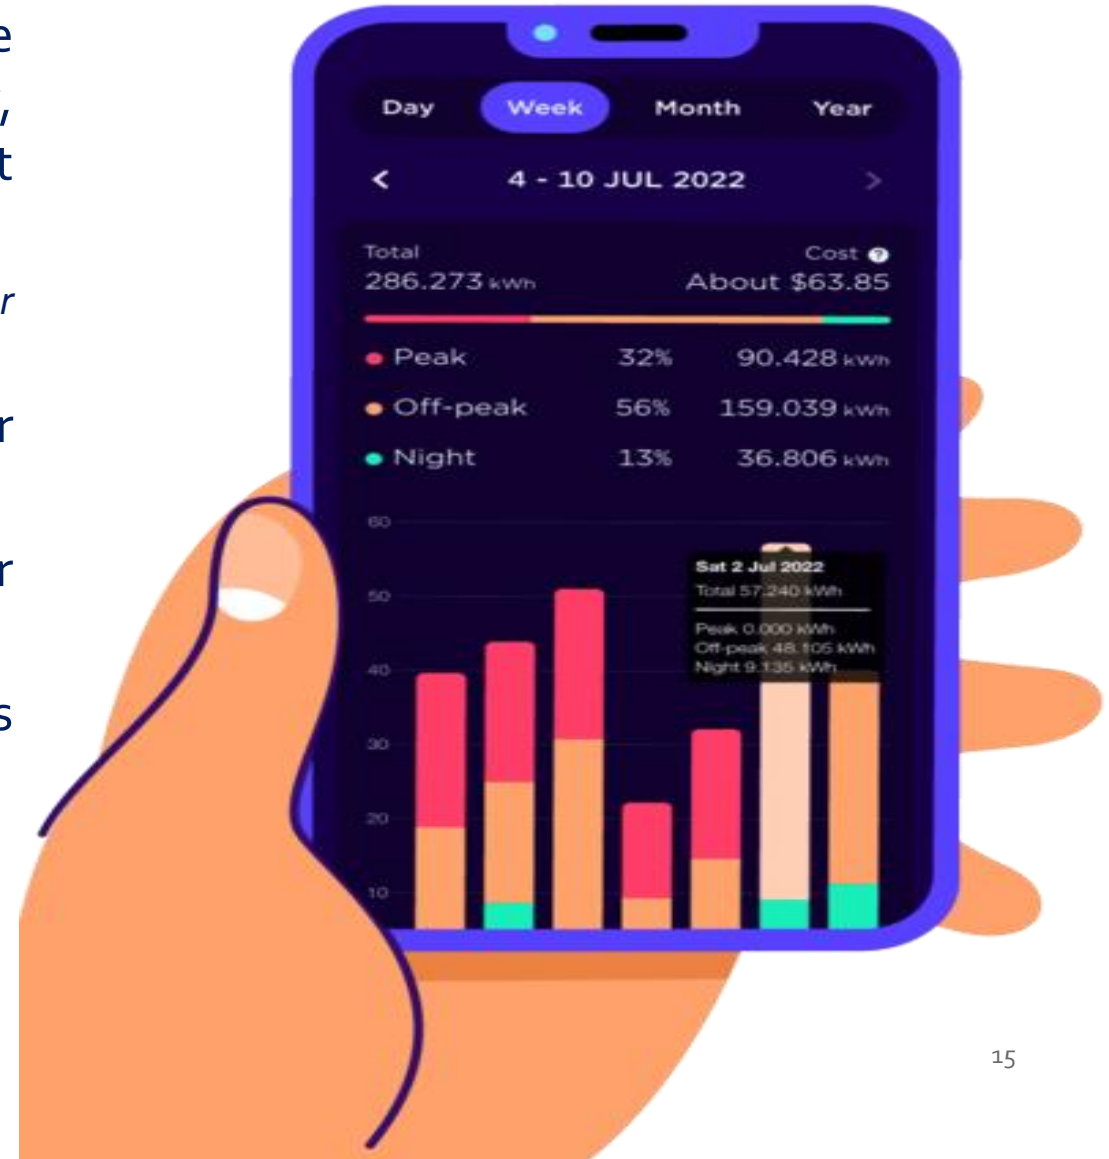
e
,
t

r

r

r

s

Day Week Month Year

<

4 - 10 JUL 2022

>

Total
286.273 kWh

Cost
About $63.85

Peak 32% 90.428 kWh
Off-peak 56% 159.039 kWh
Night 13% 36.806 kWh

60
50
40
30
20
10

Sat 2 Jul 2022
Total 57.240 kWh
Peak 0.000 kWh
Off-peak 48.105 kWh
Night 9.135 kWh

15